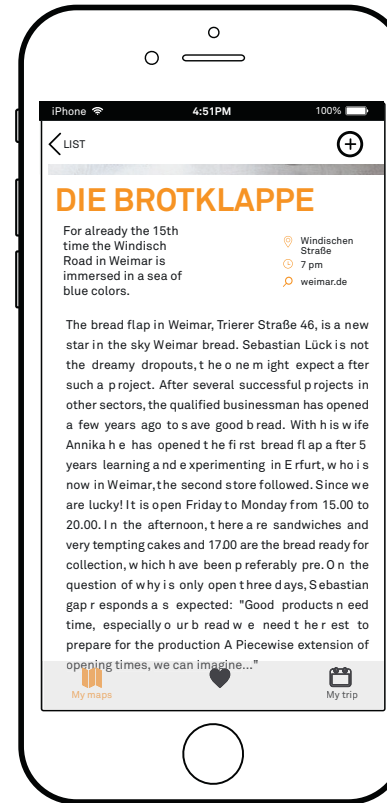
iPhone 4:51PM 100%

LIST

DIE BROTKLAPPE

For already the 15th time the Windisch Road in Weimar is immersed in a sea of blue colors.

Windischen Straße
7 pm
weimar.de

The bread flap in Weimar, Trierer Straße 46, is a new star in the sky Weimar bread. Sebastian Lück is not the dreamy dropouts, t he o ne m ight expect a fter such a project. After several successful projects in other sectors, the qualified businessman has opened a few years ago to save good bread. With his wife Annika h e has opened t he fi rst bread fl ap a fter 5 years learning a nd experimenting in Erfurt, w ho is now in Weimar, the second store followed. Since we are lucky! It is open Friday to Monday from 15.00 to 20.00. In the afternoon, t here a re sandwiches and very tempting cakes and 17.00 are the bread ready for collection, w hich h ave been preferably pre. On the question of why is only open three days, Sebastian gap r esponds a s expected: "Good products n eed time, especially o ur b read w e need t he r est to prepare for the production A Piecewise extension of opening times, we can imagine..."

My maps
My trip